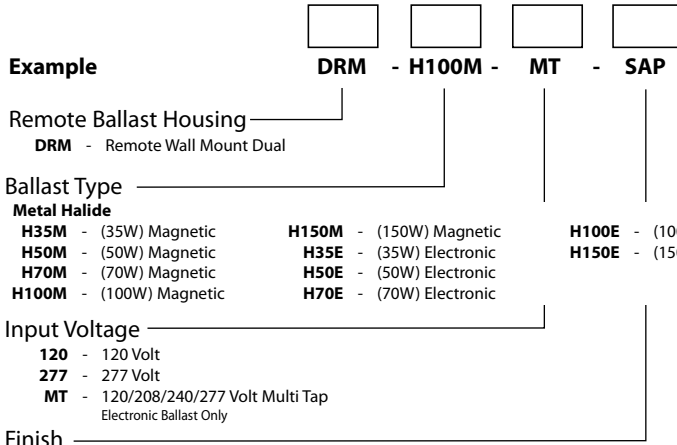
**Example** DRM - H100M - MT - SAP

Remote Ballast Housing
**DRM** - Remote Wall Mount Dual

Ballast Type
**Metal Halide**

**H35M** - (35W) Magnetic
**H50M** - (50W) Magnetic
**H70M** - (70W) Magnetic
**H100M** - (100W) Magnetic

**H150M** - (150W) Magnetic
**H35E** - (35W) Electronic
**H50E** - (50W) Electronic
**H70E** - (70W) Electronic

**H100E** - (10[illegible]
**H150E** - (15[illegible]

Input Voltage
**120** - 120 Volt
**277** - 277 Volt
**MT** - 120/208/240/277 Volt Multi Tap
Electronic Ballast Only

Finish